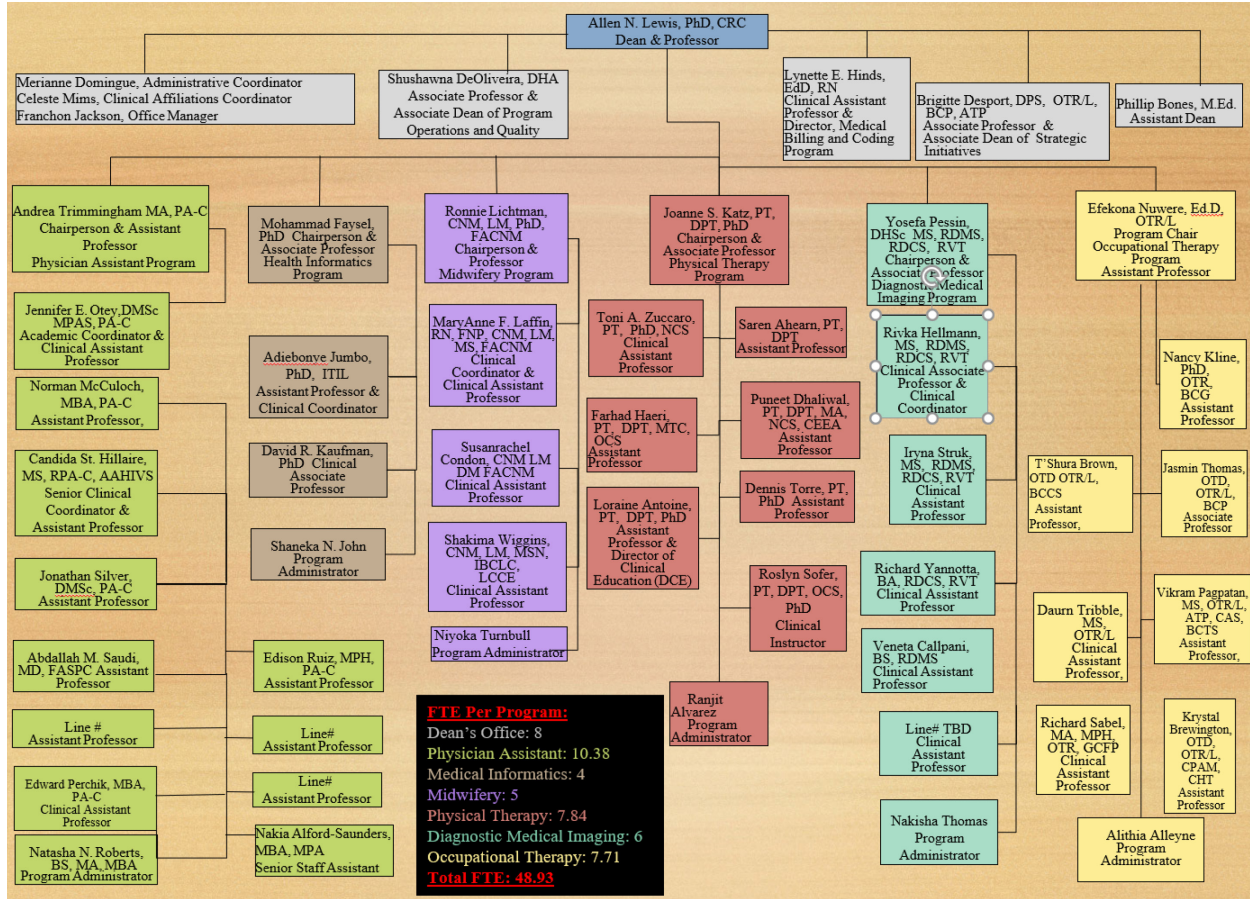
Allen N. Lewis, PhD, CRC
Dean & Professor

Merianne Domingue, Administrative Coordinator
Celeste Mims, Clinical Affiliations Coordinator
Franchon Jackson, Office Manager

Shushawna DeOliveira, DHA
Associate Professor &
Associate Dean of Program
Operations and Quality

Lynette E. Hinds, EdD, RN
Clinical Assistant Professor &
Director, Medical Billing and Coding Program

Brigitte Desport, DPS, OTR/L, BCP, ATP
Associate Professor &
Associate Dean of Strategic Initiatives

Phillip Bones, M.Ed.
Assistant Dean

Andrea Trimmingham MA, PA-C
Chairperson & Assistant Professor
Physician Assistant Program

Jennifer E. Otey,DMSc MPAS, PA-C
Academic Coordinator & Clinical Assistant Professor

Norman McCuloch, MBA, PA-C
Assistant Professor,

Candida St. Hillaire, MS, RPA-C, AAHIVS
Senior Clinical Coordinator &
Assistant Professor

Jonathan Silver, DMSc, PA-C
Assistant Professor

Abdallah M. Saudi, MD, FASPC Assistant Professor

Line #
Assistant Professor

Edward Perchik, MBA, PA-C
Clinical Assistant Professor

Natasha N. Roberts, BS, MA, MBA
Program Administrator

Edison Ruiz, MPH, PA-C
Assistant Professor

Line#
Assistant Professor

Line#
Assistant Professor

Nakia Alford-Saunders, MBA, MPA
Senior Staff Assistant

Mohammad Faysel, PhD Chairperson & Associate Professor
Health Informatics Program

Adiebonye Jumbo, PhD, ITIL
Assistant Professor &
Clinical Coordinator

David R. Kaufman, PhD Clinical Associate Professor

Shaneka N. John
Program Administrator

Ronnie Lichtman, CNM, LM, PhD, FACNM
Chairperson & Professor
Midwifery Program

MaryAnne F. Laffin, RN, FNP, CNM, LM, MS, FACNM
Clinical Coordinator &
Clinical Assistant Professor

Susanrachel Condon, CNM LM DM FACNM
Clinical Assistant Professor

Shakima Wiggins, CNM, LM, MSN, IBCLC, LCCE
Clinical Assistant Professor

Niyoka Turnbull
Program Administrator

Joanne S. Katz, PT, DPT, PhD
Chairperson &
Associate Professor
Physical Therapy Program

Toni A. Zuccaro, PT, PhD, NCS
Clinical Assistant Professor

Saren Ahearn, PT, DPT
Assistant Professor

Farhad Haeri, PT, DPT, MTC, OCS
Assistant Professor

Puneet Dhaliwal, PT, DPT, MA, NCS, CEEA
Assistant Professor

Dennis Torre, PT, PhD Assistant Professor

Loraine Antoine, PT, DPT, PhD
Assistant Professor &
Director of Clinical Education (DCE)

Roslyn Sofer, PT, DPT, OCS, PhD
Clinical Instructor

Ranjit Alvarez
Program Administrator

Yosefa Pessin, DHSc MS, RDMS, RDCS, RVT
Chairperson &
Associate Professor
Diagnostic Medical Imaging Program

Rivka Hellmann, MS, RDMS, RDCS, RVT
Clinical Associate Professor &
Clinical Coordinator

Iryna Struk, MS, RDMS, RDCS, RVT
Clinical Assistant Professor

Richard Yannotta, BA, RDCS, RVT
Clinical Assistant Professor

Veneta Callpani, BS, RDMS
Clinical Assistant Professor

Line# TBD
Clinical Assistant Professor

Nakisha Thomas
Program Administrator

Efekona Nuwere, Ed.D, OTR/L
Program Chair
Occupational Therapy Program
Assistant Professor

Nancy Kline, PhD, OTR, BCG
Assistant Professor

T'Shura Brown, OTD OTR/L, BCCS
Assistant Professor,

Jasmin Thomas, OTD, OTR/L, BCP
Associate Professor

Daurn Tribble, MS, OTR/L
Clinical Assistant Professor,

Vikram Pagpatan, MS, OTR/L, ATP, CAS, BCTS
Assistant Professor,

Richard Sabel, MA, MPH, OTR, GCFP
Clinical Assistant Professor

Krystal Brewington, OTD, OTR/L, CPAM, CHT
Assistant Professor

Alithia Alleyne
Program Administrator

FTE Per Program:
Dean's Office: 8
Physician Assistant: 10.38
Medical Informatics: 4
Midwifery: 5
Physical Therapy: 7.84
Diagnostic Medical Imaging: 6
Occupational Therapy: 7.71
Total FTE: 48.93